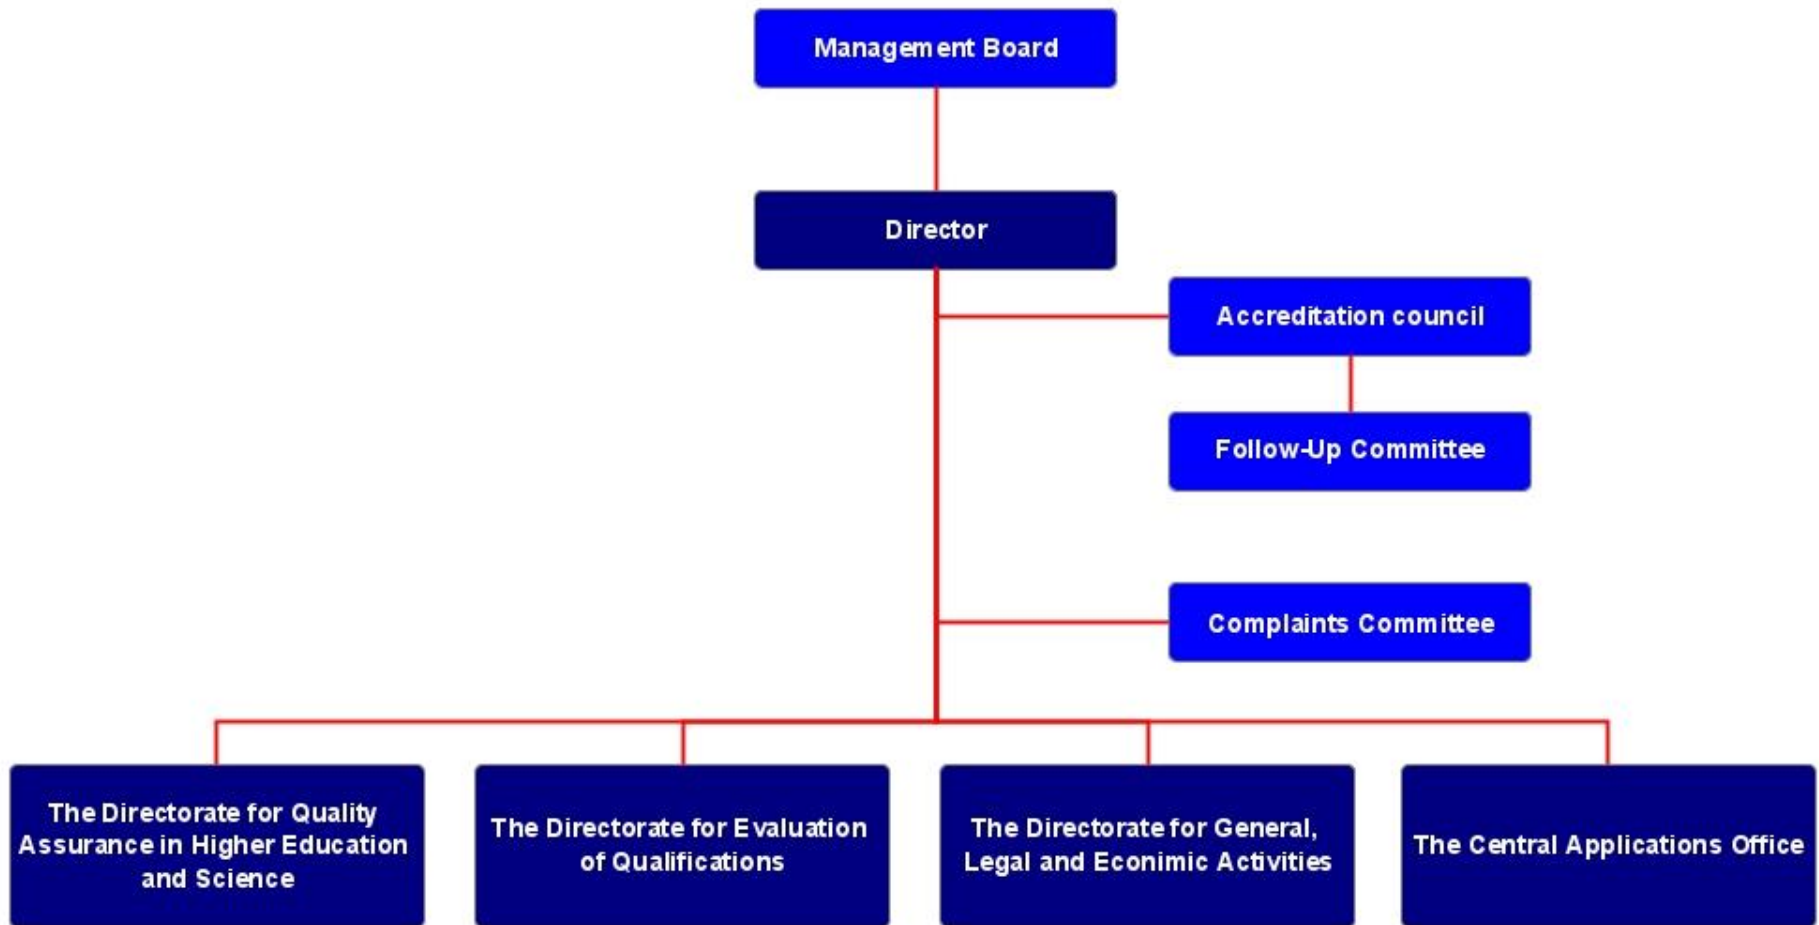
Management Board

Director

Accreditation council

Follow-Up Committee

Complaints Committee

The Directorate for Quality Assurance in Higher Education and Science

The Directorate for Evaluation of Qualifications

The Directorate for General, Legal and Econimic Activities

The Central Applications Office